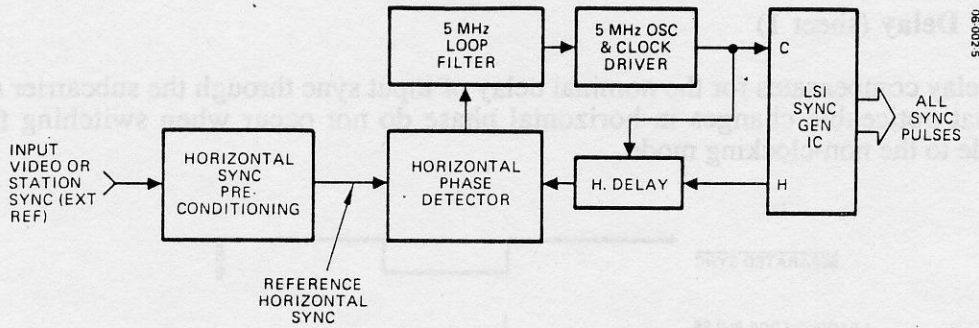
Delay (Sheet 3)

delay compensates for the nominal delay of input sync through the subcarrier
...changes in horizontal phase do not occur when switching
...to the non-clocking mode.

5 MHz LOOP FILTER

5 MHz OSC & CLOCK DRIVER

C

LSI SYNC GEN IC

ALL SYNC PULSES

INPUT VIDEO OR STATION SYNC (EXT REF)

HORIZONTAL SYNC PRE-CONDITIONING

HORIZONTAL PHASE DETECTOR

H. DELAY

H

REFERENCE HORIZONTAL SYNC

060025